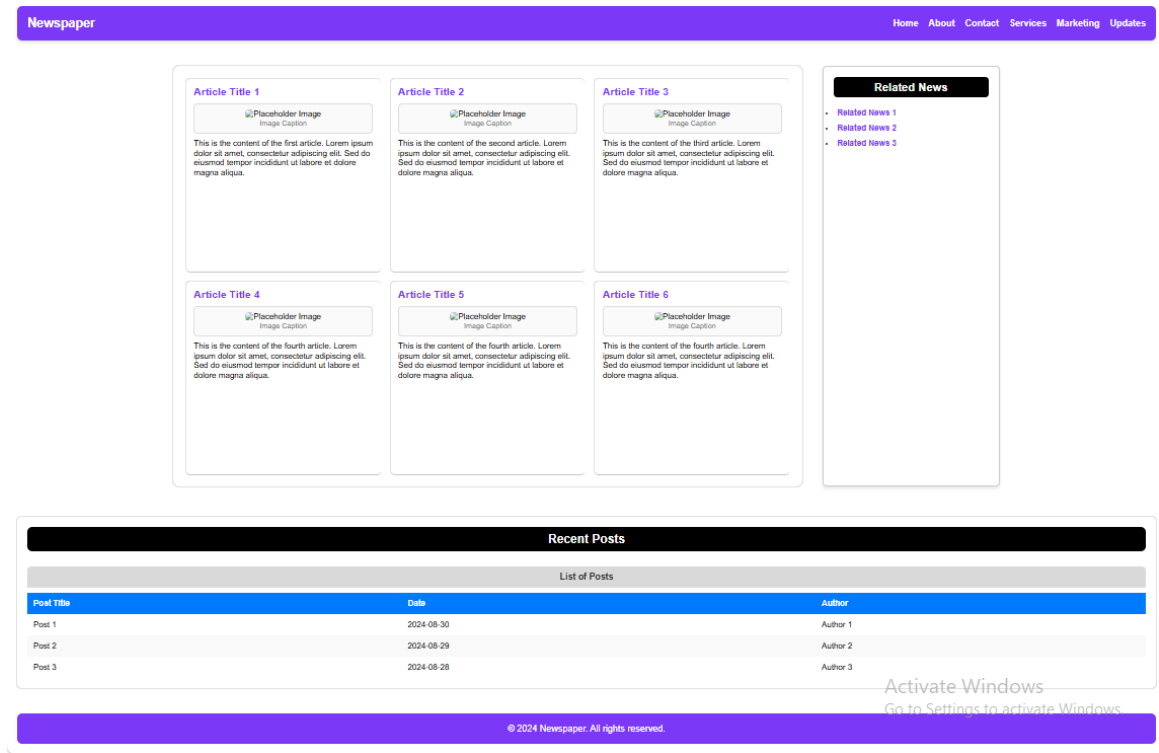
Newspaper

Home About Contact Services Marketing Updates

Article Title 1

Placeholder Image
Image Caption

This is the content of the first article. Lorem ipsum dolor sit amet, consectetur adipiscing elit. Sed do eiusmod tempor incididunt ut labore et dolore magna aliqua.

Article Title 2

Placeholder Image
Image Caption

This is the content of the second article. Lorem ipsum dolor sit amet, consectetur adipiscing elit. Sed do eiusmod tempor incididunt ut labore et dolore magna aliqua.

Article Title 3

Placeholder Image
Image Caption

This is the content of the third article. Lorem ipsum dolor sit amet, consectetur adipiscing elit. Sed do eiusmod tempor incididunt ut labore et dolore magna aliqua.

Article Title 4

Placeholder Image
Image Caption

This is the content of the fourth article. Lorem ipsum dolor sit amet, consectetur adipiscing elit. Sed do eiusmod tempor incididunt ut labore et dolore magna aliqua.

Article Title 5

Placeholder Image
Image Caption

This is the content of the fourth article. Lorem ipsum dolor sit amet, consectetur adipiscing elit. Sed do eiusmod tempor incididunt ut labore et dolore magna aliqua.

Article Title 6

Placeholder Image
Image Caption

This is the content of the fourth article. Lorem ipsum dolor sit amet, consectetur adipiscing elit. Sed do eiusmod tempor incididunt ut labore et dolore magna aliqua.

Related News

- Related News 1
- Related News 2
- Related News 3

Recent Posts

List of Posts

| Post Title | Date | Author |
|---|---|---|
| Post 1 | 2024-08-30 | Author 1 |
| Post 2 | 2024-08-29 | Author 2 |
| Post 3 | 2024-08-28 | Author 3 |

Activate Windows
Go to Settings to activate Windows.

© 2024 Newspaper. All rights reserved.